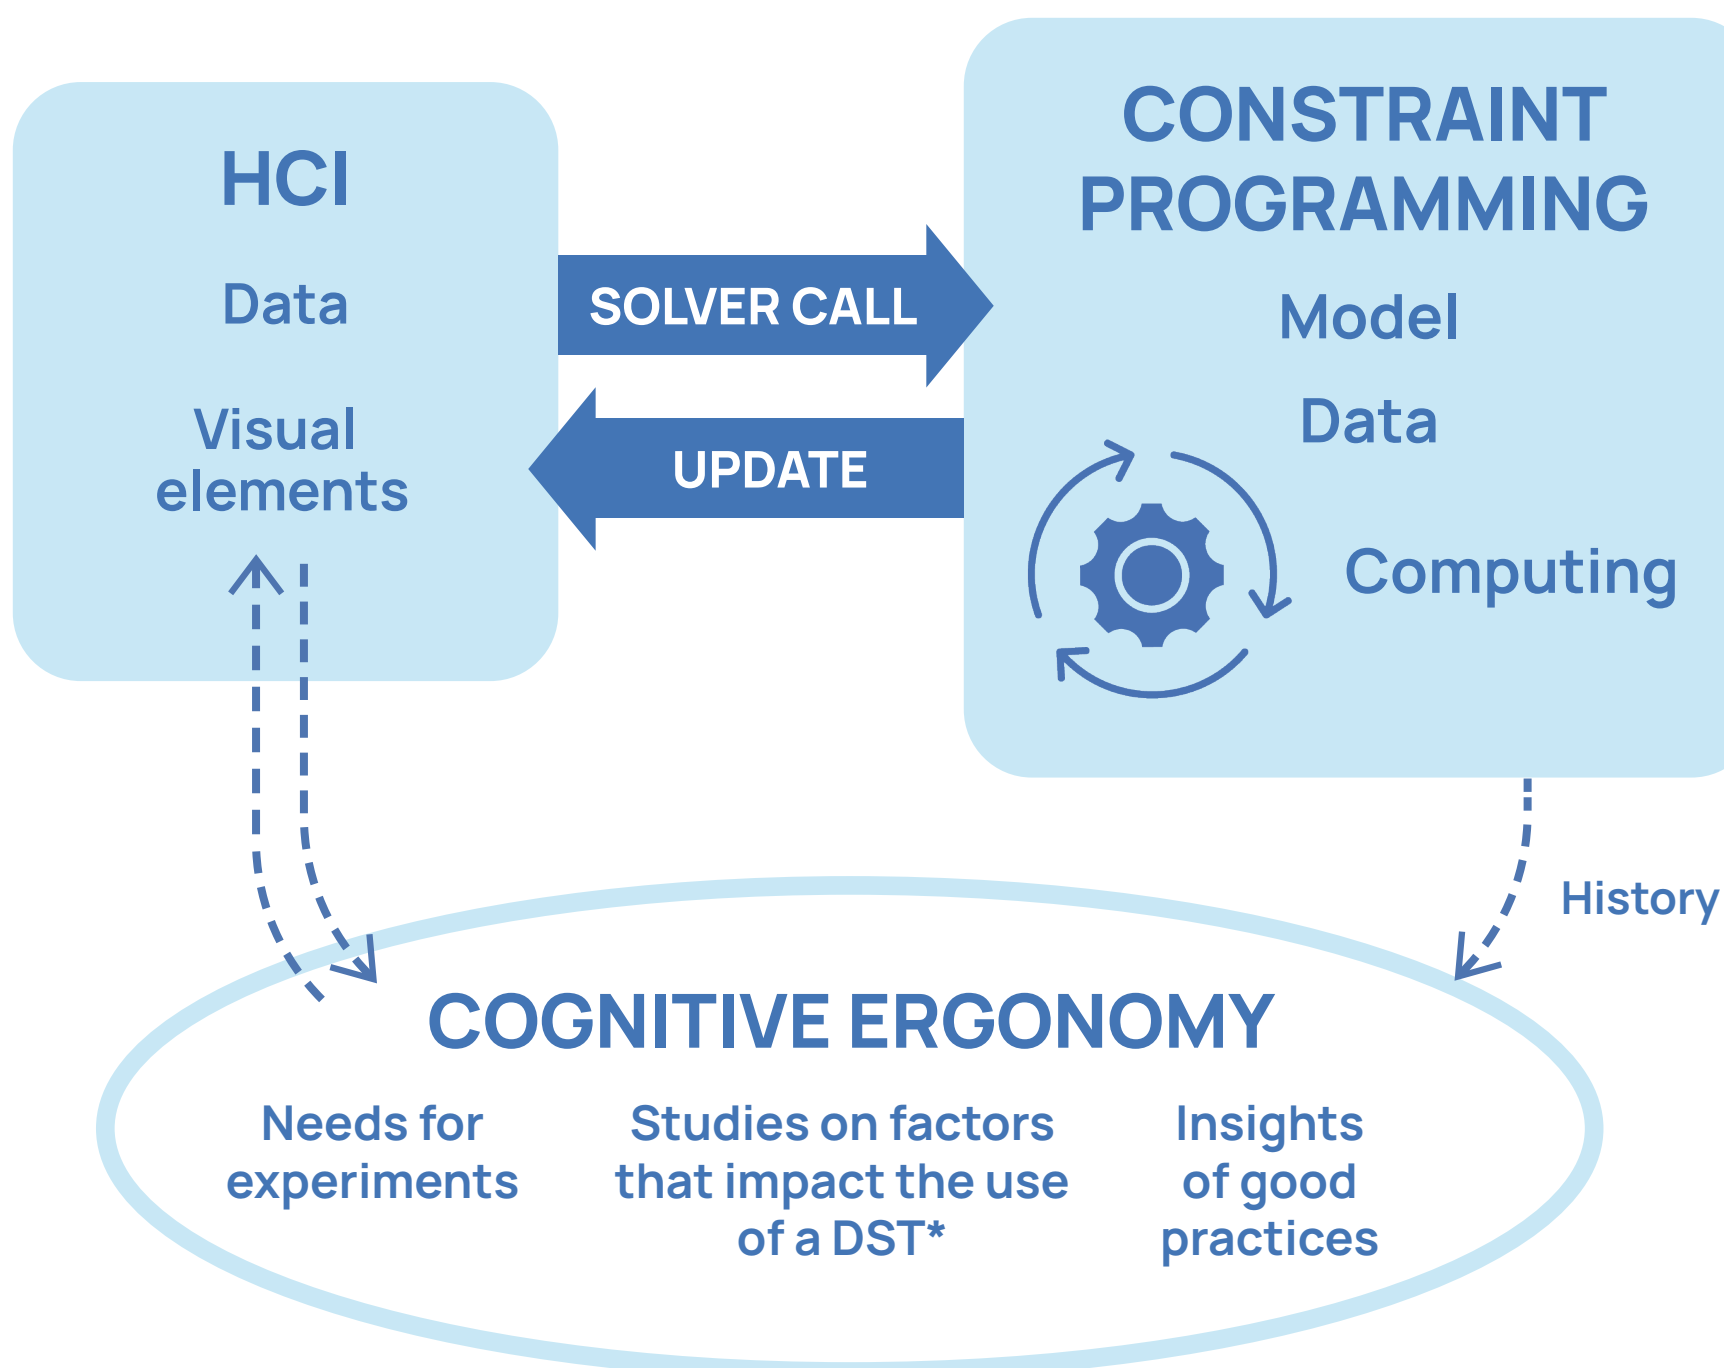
HCI

Data

Visual elements

SOLVER CALL

UPDATE

CONSTRAINT PROGRAMMING

Model

Data

Computing

History

COGNITIVE ERGONOMY

Needs for experiments

Studies on factors that impact the use of a DST*

Insights of good practices